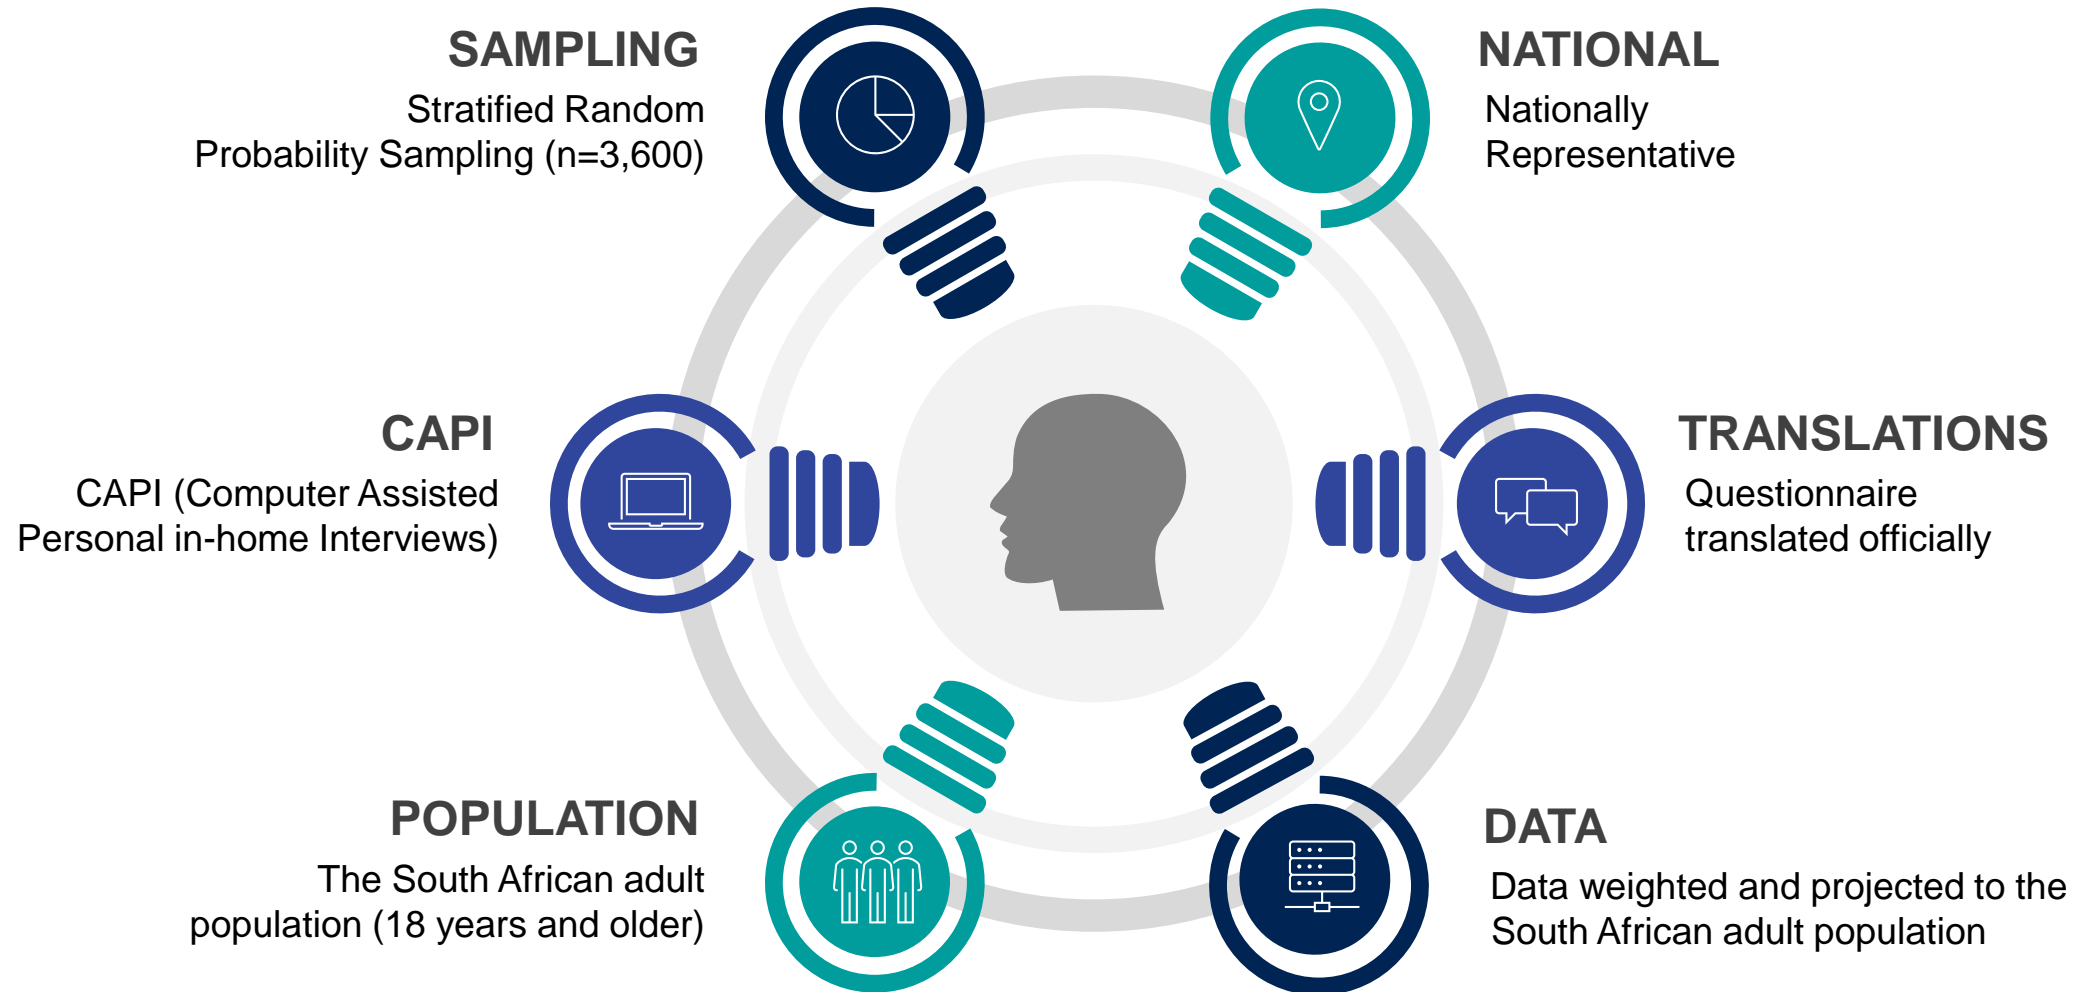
SAMPLING
Stratified Random Probability Sampling (n=3,600)

NATIONAL
Nationally Representative

CAPI
CAPI (Computer Assisted Personal in-home Interviews)

TRANSLATIONS
Questionnaire translated officially

POPULATION
The South African adult population (18 years and older)

DATA
Data weighted and projected to the South African adult population